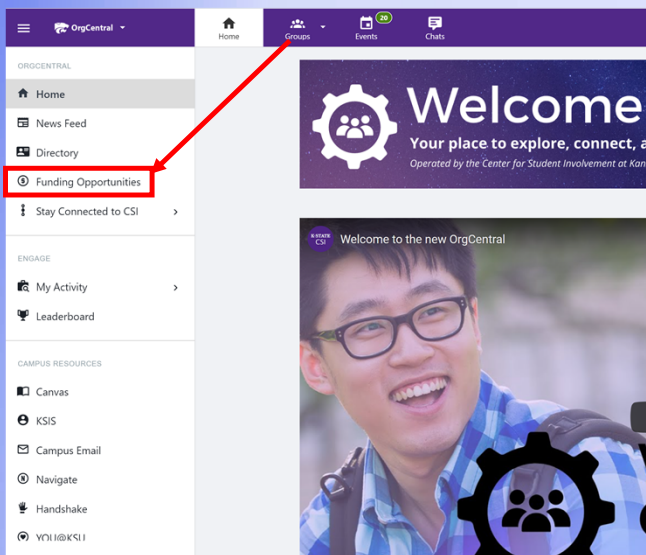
OrgCentral

Home
Groups
20
Events
Chats

ORGCENTRAL
Home
News Feed
Directory
Funding Opportunities
Stay Connected to CSI

ENGAGE
My Activity
Leaderboard

CAMPUS RESOURCES
Canvas
KSIS
Campus Email
Navigate
Handshake
YOU@KSU

Welcome
Your place to explore, connect, a
Operated by the Center for Student Involvement at Kan

K-STATE CSI
Welcome to the new OrgCentral